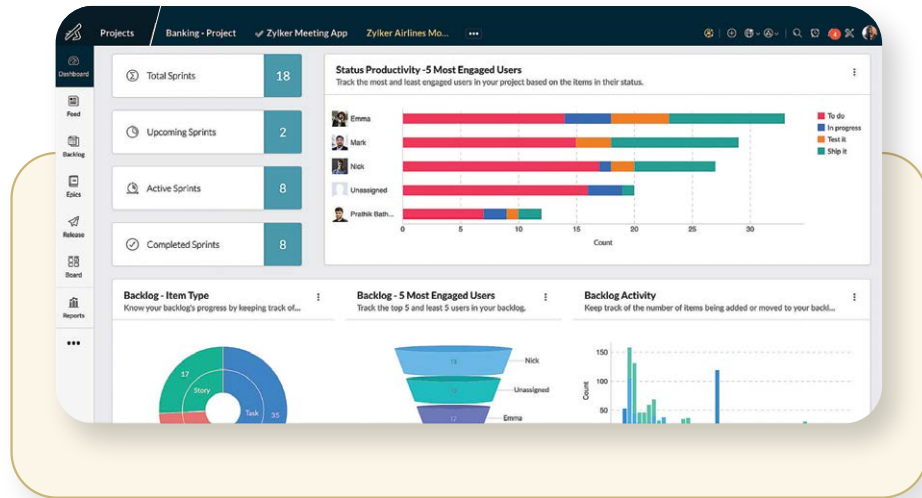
Projects | Banking - Project | Zylker Meeting App | Zylker Airlines Mo... | •••

Dashboard
Feed
Backlog
Epics
Release
Board
Reports
•••

Total Sprints 18

Upcoming Sprints 2

Active Sprints 8

Completed Sprints 8

Status Productivity -5 Most Engaged Users
Track the most and least engaged users in your project based on the items in their status.

Emma
Mark
Nick
Unassigned
Prathik Bath...

0 5 10 15 20 25 30
Count

To do
In progress
Test it
Ship it

Backlog - Item Type
Know your backlog's progress by keeping track of...

17
Story
Task
35

Backlog - 5 Most Engaged Users
Track the top 5 and least 5 users in your backlog.

13 Nick
Unassigned
12 Emma

Backlog Activity
Keep track of the number of items being added or moved to your backl...

150
100
50
Count